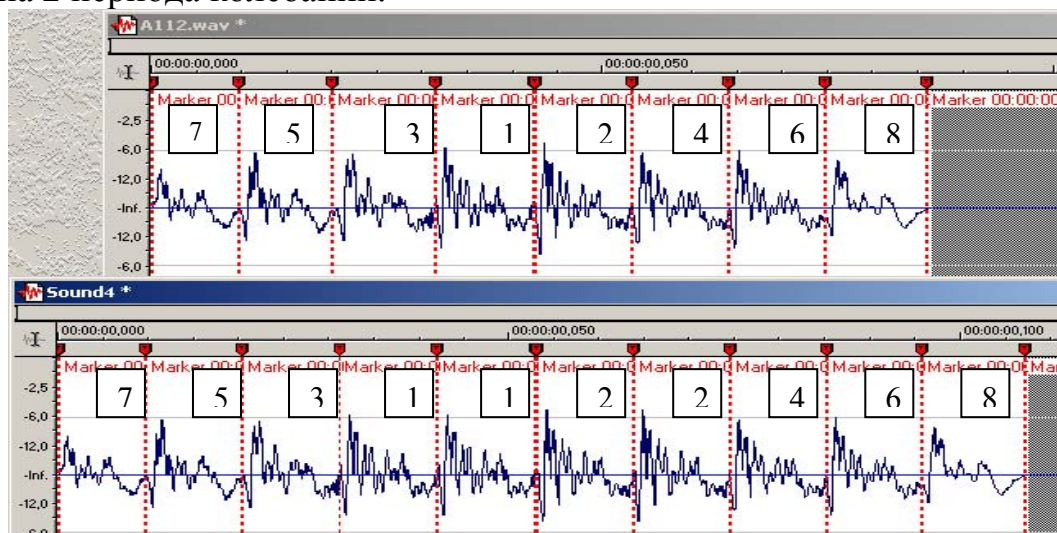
на 2 периода колебаний.

A112.wav *

00:00:00,000 00:00:00,050

Marker 00: Marker 00: Marker 00: Marker 00: Marker 00: Marker 00: Marker 00: Marker 00: Marker 00:00:00

-2,5
-6,0
-12,0
-Inf.
-12,0
-6,0

7 5 3 1 2 4 6 8

Sound4 *

00:00:00,000 00:00:00,050 00:00:00,100

Marker 00: Marker 00: Marker 00: Marker 00: Marker 00: Marker 00: Marker 00: Marker 00: Marker 00: Marker 00: Mar

-2,5
-6,0
-12,0
-Inf.
-12,0

7 5 3 1 1 2 2 4 6 8